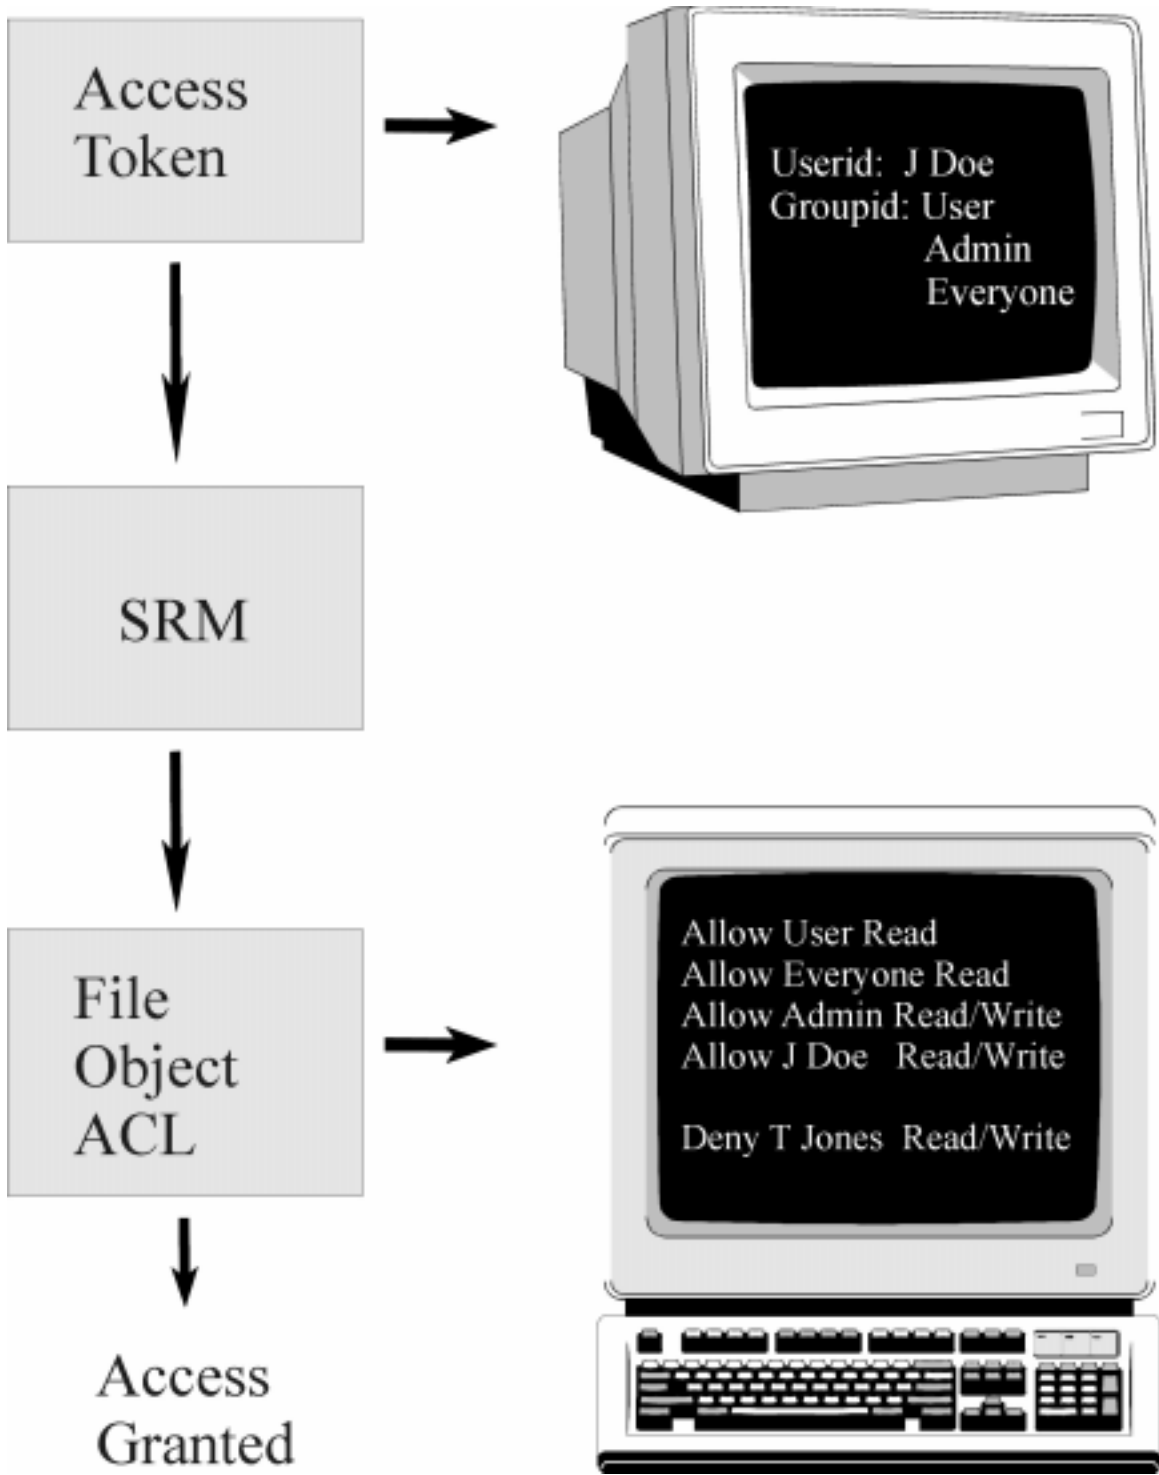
Access Token

Userid: J Doe
Groupid: User
Admin
Everyone

SRM

File Object ACL

Allow User Read
Allow Everyone Read
Allow Admin Read/Write
Allow J Doe Read/Write

Deny T Jones Read/Write

Access Granted